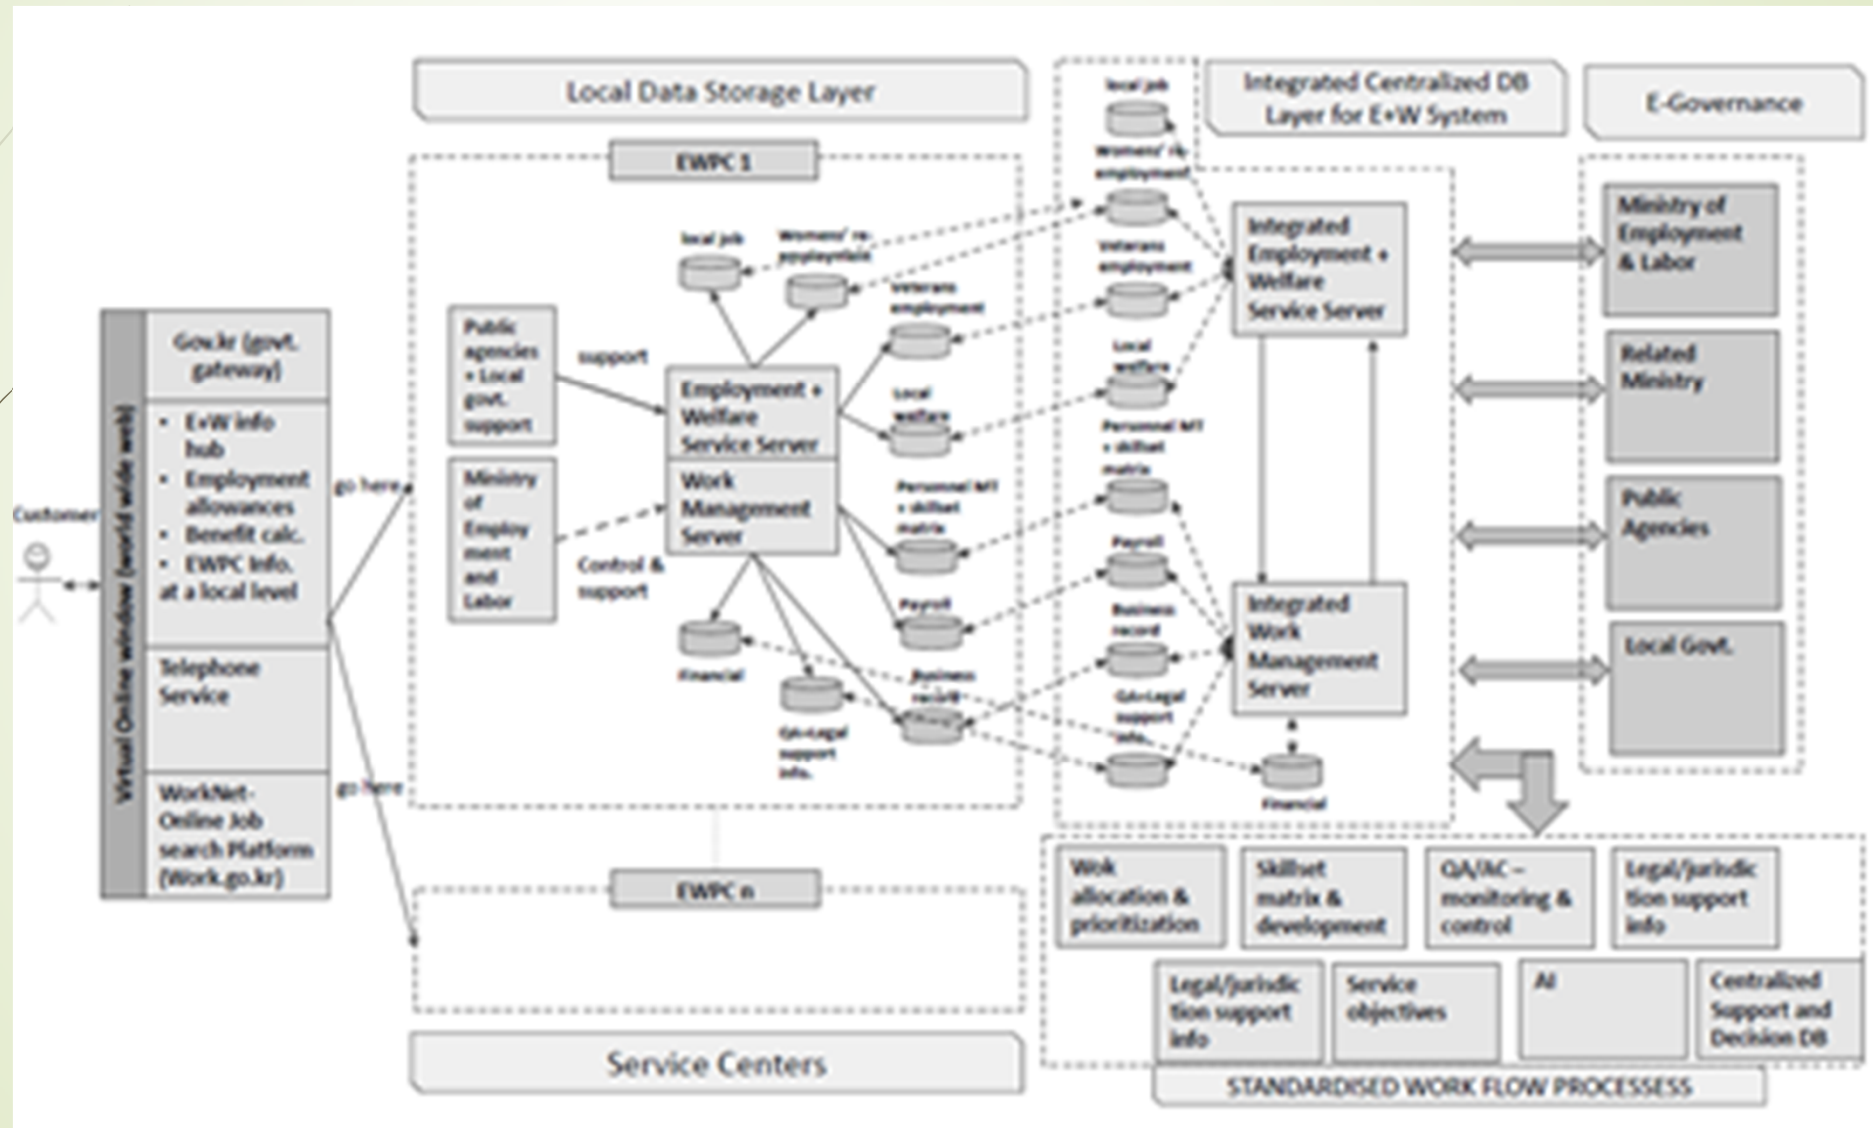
Local Data Storage Layer

Integrated Centralized DB Layer for E+W System

E-Governance

EWPC 1

Customer

Virtual Online window (world wide web)

Gov.kr (govt. gateway)

• E+W info hub
• Employment allowances
• Benefit calc.
• EWPC info. at a local level

Telephone Service

WorkNet-Online Job search Platform (Work.go.kr)

go here

go here

Public agencies + Local govt. support

support

Ministry of Employment and Labor

Control & support

Employment + Welfare Service Server

Work Management Server

local job

Women/ re-employment

Veterans employment

Local welfare

Personnel MT + skillset matrix

Payroll

Financial

QA-Legal support info.

Business record

local job

Women/ re-employment

Veterans employment

Local welfare

Personnel MT + skillset matrix

Payroll

Business record

QA-Legal support info.

Financial

Integrated Employment + Welfare Service Server

Integrated Work Management Server

Ministry of Employment & Labor

Related Ministry

Public Agencies

Local Govt.

EWPC n

Service Centers

Work allocation & prioritization

Skillset matrix & development

QA/AC – monitoring & control

Legal/jurisdiction support info

Legal/jurisdiction support info

Service objectives

AI

Centralized Support and Decision DB

STANDARDISED WORK FLOW PROCESSESS